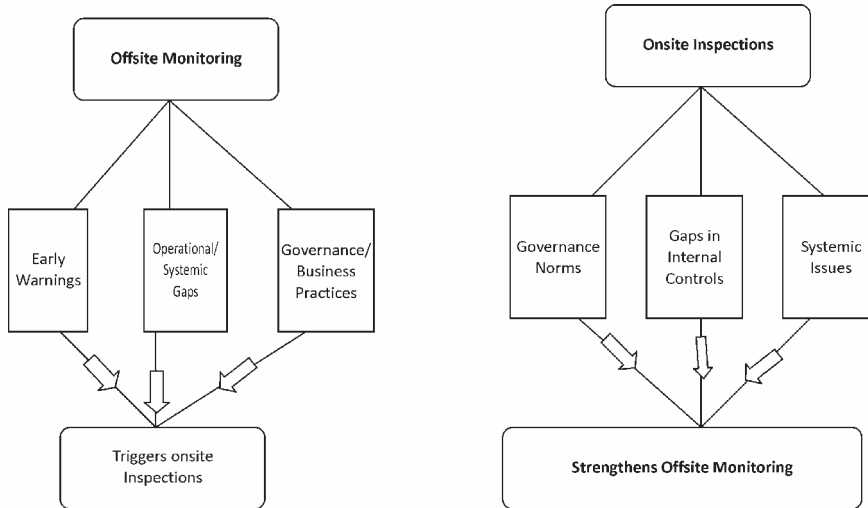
Offsite Monitoring

Early Warnings

Operational/ Systemic Gaps

Governance/ Business Practices

Triggers onsite Inspections

Onsite Inspections

Governance Norms

Gaps in Internal Controls

Systemic Issues

Strengthens Offsite Monitoring